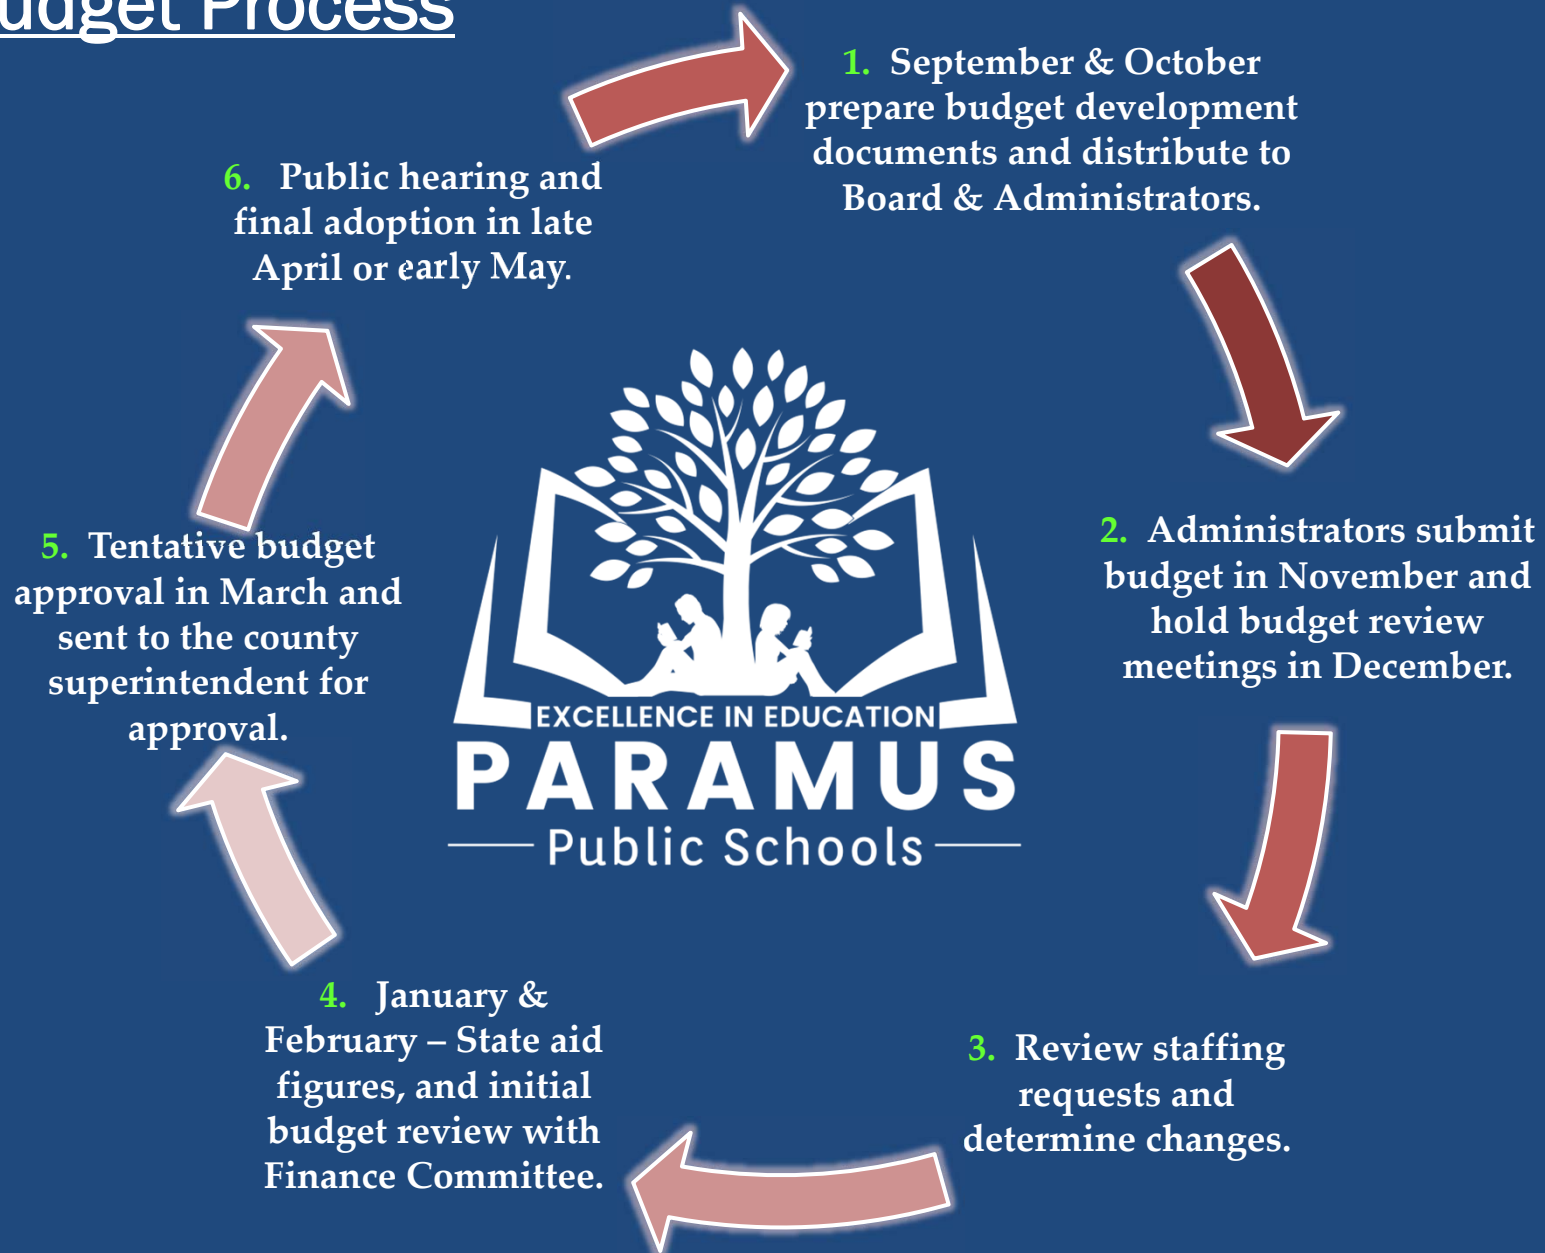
udget Process

1. September & October prepare budget development documents and distribute to Board & Administrators.

2. Administrators submit budget in November and hold budget review meetings in December.

3. Review staffing requests and determine changes.

4. January & February – State aid figures, and initial budget review with Finance Committee.

5. Tentative budget approval in March and sent to the county superintendent for approval.

6. Public hearing and final adoption in late April or early May.

EXCELLENCE IN EDUCATION
PARAMUS
Public Schools